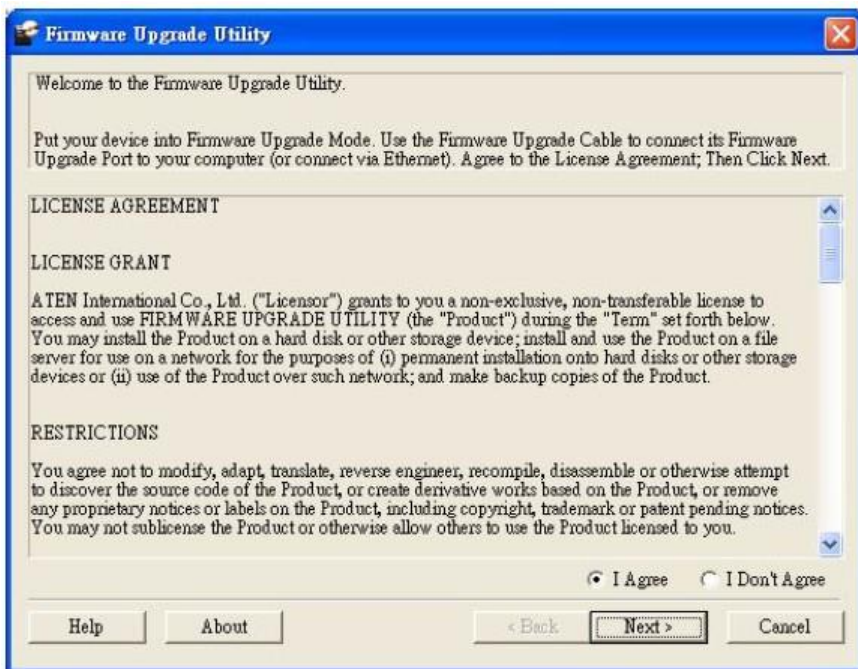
Firmware Upgrade Utility

Welcome to the Firmware Upgrade Utility.

Put your device into Firmware Upgrade Mode. Use the Firmware Upgrade Cable to connect its Firmware Upgrade Port to your computer (or connect via Ethernet). Agree to the License Agreement; Then Click Next.

LICENSE AGREEMENT

LICENSE GRANT

ATEN International Co., Ltd. ("Licensor") grants to you a non-exclusive, non-transferable license to access and use FIRMWARE UPGRADE UTILITY (the "Product") during the "Term" set forth below. You may install the Product on a hard disk or other storage device; install and use the Product on a file server for use on a network for the purposes of (i) permanent installation onto hard disks or other storage devices or (ii) use of the Product over such network; and make backup copies of the Product.

RESTRICTIONS

You agree not to modify, adapt, translate, reverse engineer, recompile, disassemble or otherwise attempt to discover the source code of the Product, or create derivative works based on the Product, or remove any proprietary notices or labels on the Product, including copyright, trademark or patent pending notices. You may not sublicense the Product or otherwise allow others to use the Product licensed to you.

I Agree
I Don't Agree

Help
About
< Back
Next >
Cancel